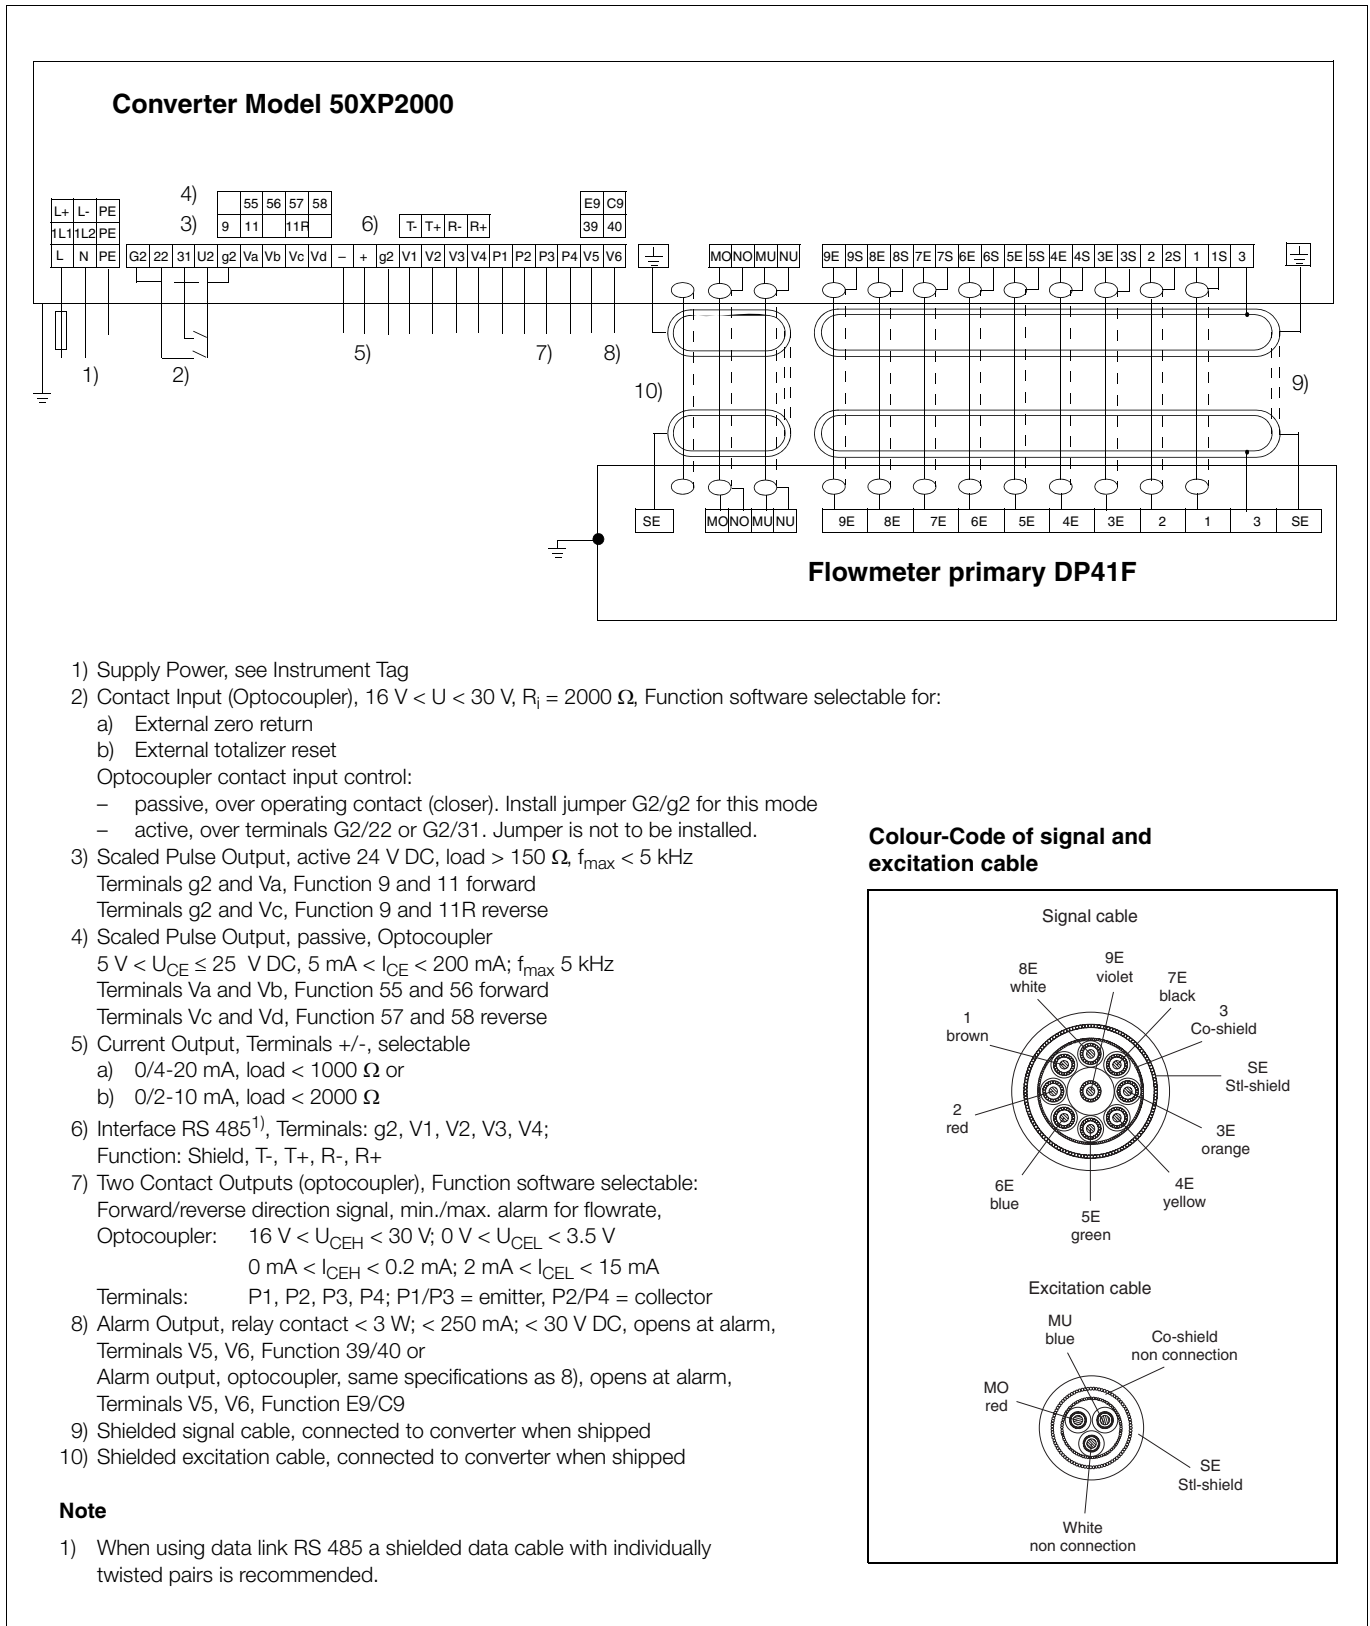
Converter Model 50XP2000

| L+ | L- | PE |
|---|---|---|
| 1L1 | 1L2 | PE |
| L | N | PE |

4)
3)

| | 55 | 56 | 57 | 58 |
|---|---|---|---|---|
| 9 | 11 | | 11R | |

6)

| T- | T+ | R- | R+ |
|---|---|---|---|

| E9 | C9 |
|---|---|
| 39 | 40 |

G2 22 31 U2 g2 Va Vb Vc Vd – + g2 V1 V2 V3 V4 P1 P2 P3 P4 V5 V6

MO NO MU NU

9E 9S 8E 8S 7E 7S 6E 6S 5E 5S 4E 4S 3E 3S 2 2S 1 1S 3

1) 2) 5) 7) 8) 10) 9)

SE MO NO MU NU 9E 8E 7E 6E 5E 4E 3E 2 1 3 SE

Flowmeter primary DP41F

1) Supply Power, see Instrument Tag
2) Contact Input (Optocoupler), 16 V < U < 30 V, $R_i$ = 2000 Ω, Function software selectable for:
a) External zero return
b) External totalizer reset
Optocoupler contact input control:
– passive, over operating contact (closer). Install jumper G2/g2 for this mode
– active, over terminals G2/22 or G2/31. Jumper is not to be installed.
3) Scaled Pulse Output, active 24 V DC, load > 150 Ω, $f_{max}$ < 5 kHz
Terminals g2 and Va, Function 9 and 11 forward
Terminals g2 and Vc, Function 9 and 11R reverse
4) Scaled Pulse Output, passive, Optocoupler
5 V < $U_{CE}$ ≤ 25 V DC, 5 mA < $I_{CE}$ < 200 mA; $f_{max}$ 5 kHz
Terminals Va and Vb, Function 55 and 56 forward
Terminals Vc and Vd, Function 57 and 58 reverse
5) Current Output, Terminals +/-, selectable
a) 0/4-20 mA, load < 1000 Ω or
b) 0/2-10 mA, load < 2000 Ω
6) Interface RS 485$^{1)}$, Terminals: g2, V1, V2, V3, V4;
Function: Shield, T-, T+, R-, R+
7) Two Contact Outputs (optocoupler), Function software selectable:
Forward/reverse direction signal, min./max. alarm for flowrate,
Optocoupler: 16 V < $U_{CEH}$ < 30 V; 0 V < $U_{CEL}$ < 3.5 V
0 mA < $I_{CEH}$ < 0.2 mA; 2 mA < $I_{CEL}$ < 15 mA
Terminals: P1, P2, P3, P4; P1/P3 = emitter, P2/P4 = collector
8) Alarm Output, relay contact < 3 W; < 250 mA; < 30 V DC, opens at alarm,
Terminals V5, V6, Function 39/40 or
Alarm output, optocoupler, same specifications as 8), opens at alarm,
Terminals V5, V6, Function E9/C9
9) Shielded signal cable, connected to converter when shipped
10) Shielded excitation cable, connected to converter when shipped

Note
1) When using data link RS 485 a shielded data cable with individually twisted pairs is recommended.

Colour-Code of signal and excitation cable

Signal cable
9E violet
8E white
7E black
3 Co-shield
1 brown
SE Stl-shield
2 red
3E orange
6E blue
4E yellow
5E green

Excitation cable
MU blue
Co-shield non connection
MO red
SE Stl-shield
White non connection